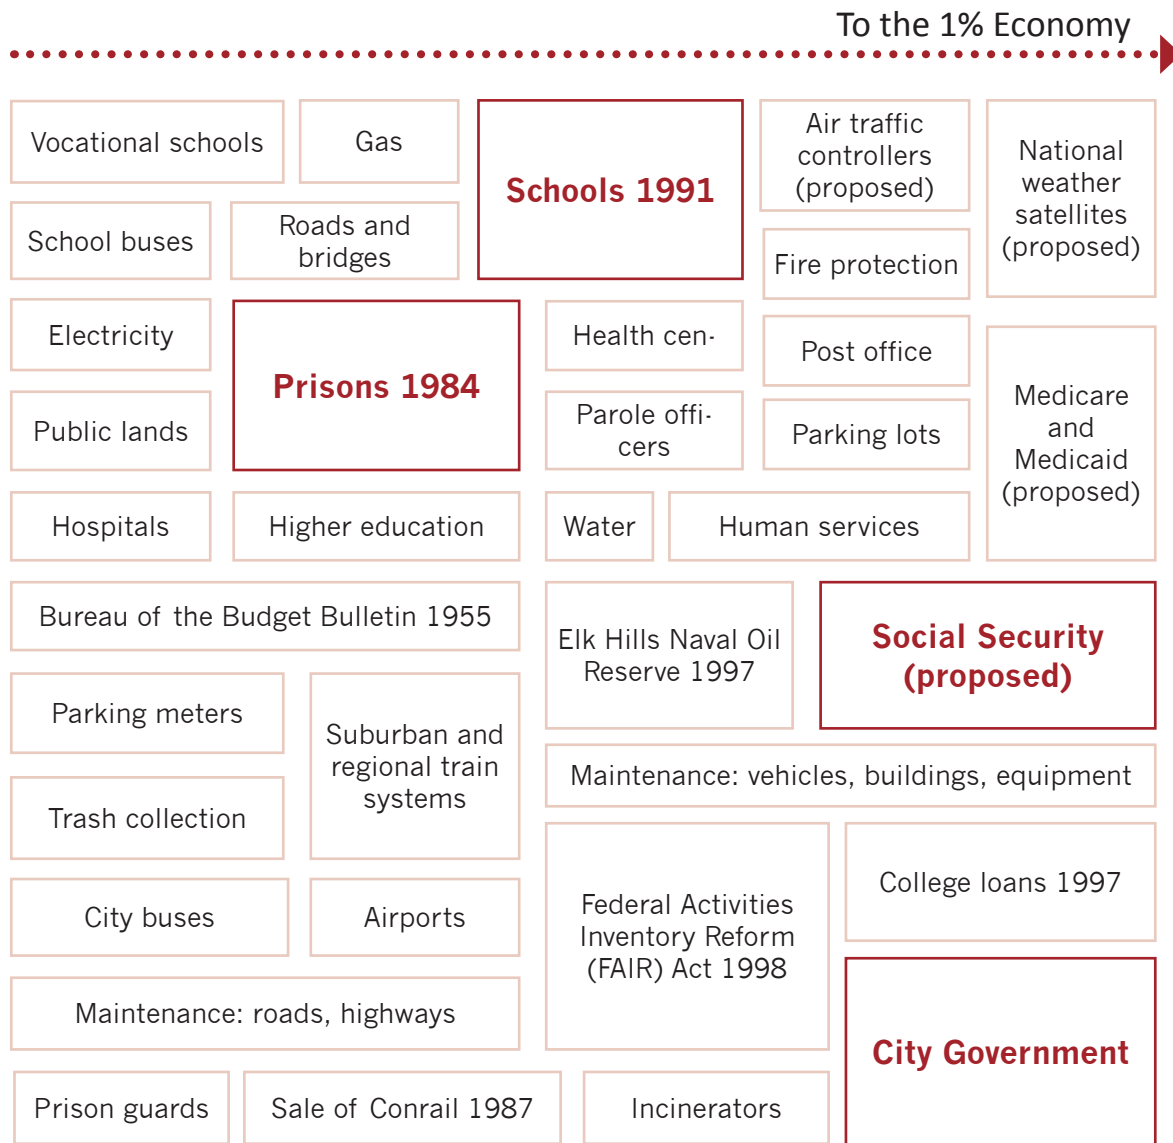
To the 1% Economy

Vocational schools

Gas

Schools 1991

Air traffic controllers (proposed)

National weather satellites (proposed)

School buses

Roads and bridges

Fire protection

Electricity

Prisons 1984

Health cen-

Post office

Medicare and Medicaid (proposed)

Public lands

Parole officers

Parking lots

Hospitals

Higher education

Water

Human services

Bureau of the Budget Bulletin 1955

Elk Hills Naval Oil Reserve 1997

Social Security (proposed)

Parking meters

Suburban and regional train systems

Maintenance: vehicles, buildings, equipment

Trash collection

Federal Activities Inventory Reform (FAIR) Act 1998

College loans 1997

City buses

Airports

Maintenance: roads, highways

City Government

Prison guards

Sale of Conrail 1987

Incinerators